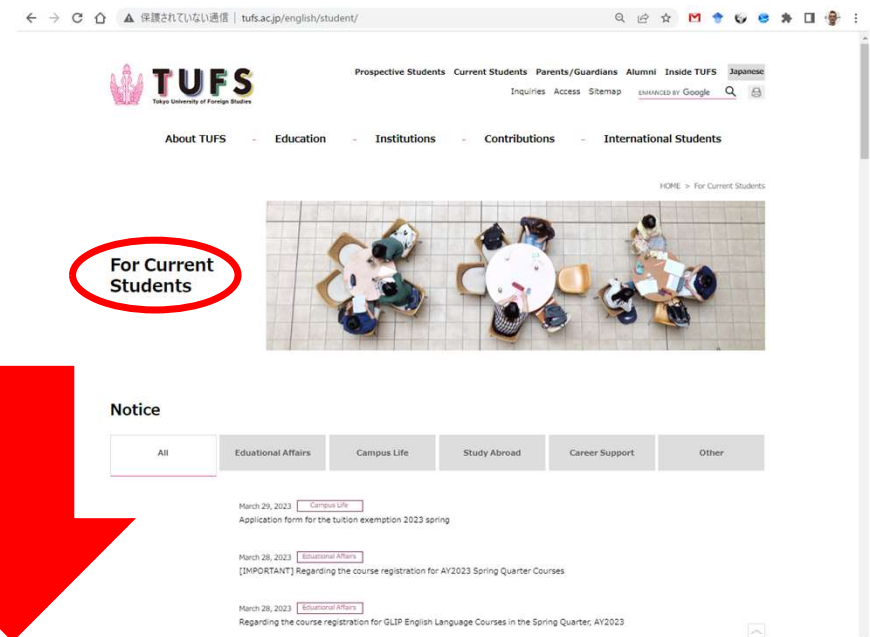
保護されていない通信 | tufs.ac.jp/english/student/

TUFS
Tokyo University of Foreign Studies

Prospective Students Current Students Parents/Guardians Alumni Inside TUFS Japanese
Inquiries Access Sitemap ENHANCED BY Google

About TUFS Education Institutions Contributions International Students

HOME > For Current Students

For Current Students

Notice

All | Eduational Affairs | Campus Life | Study Abroad | Career Support | Other

March 29, 2023 Campus Life
Application form for the tuition exemption 2023 spring

March 28, 2023 Eduational Affairs
[IMPORTANT] Regarding the course registration for AY2023 Spring Quarter Courses

March 28, 2023 Eduational Affairs
Regarding the course registration for GLIP English Language Courses in the Spring Quarter, AY2023